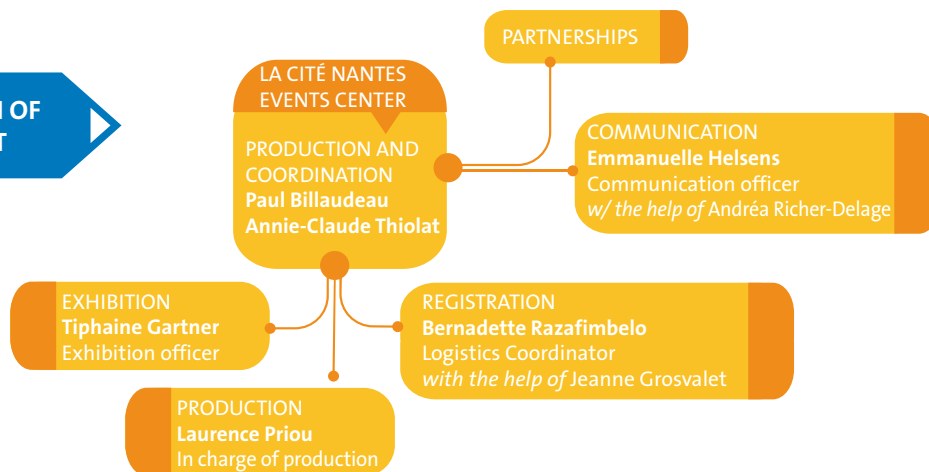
N OF
T

PARTNERSHIPS

LA CITÉ NANTES EVENTS CENTER

PRODUCTION AND COORDINATION
**Paul Billaudeau**
**Annie-Claude Thiolat**

COMMUNICATION
**Emmanuelle Helsens**
Communication officer
*w/ the help of* Andréa Richer-Delage

EXHIBITION
**Tiphaine Gartner**
Exhibition officer

REGISTRATION
**Bernadette Razafimbelo**
Logistics Coordinator
*with the help of* Jeanne Grosvalet

PRODUCTION
**Laurence Priou**
In charge of production